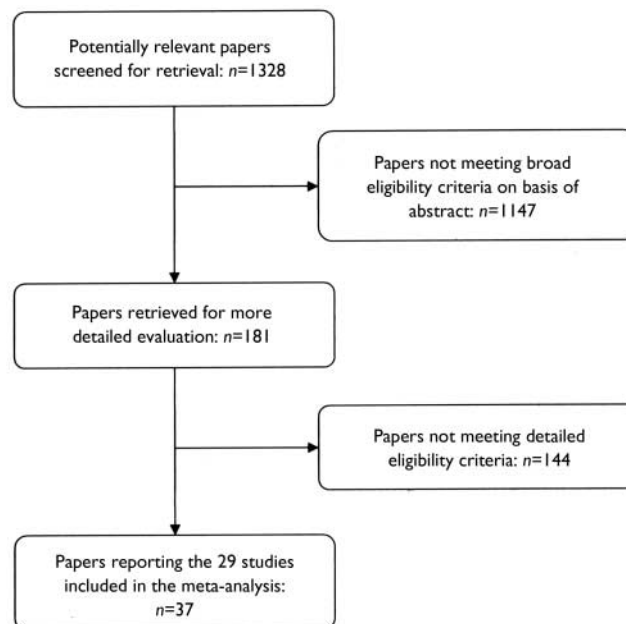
Potentially relevant papers screened for retrieval: $n$=1328

Papers not meeting broad eligibility criteria on basis of abstract: $n$=1147

Papers retrieved for more detailed evaluation: $n$=181

Papers not meeting detailed eligibility criteria: $n$=144

Papers reporting the 29 studies included in the meta-analysis: $n$=37